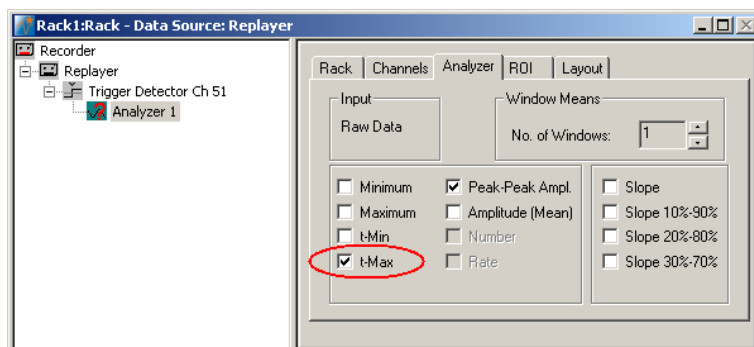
Rack1:Rack - Data Source: Replayer

Recorder
Replayer
Trigger Detector Ch 51
Analyzer 1

Rack | Channels | Analyzer | ROI | Layout

Input
Raw Data

Window Means
No. of Windows: 1

Minimum
Maximum
t-Min
t-Max

Peak-Peak Ampl.
Amplitude (Mean)
Number
Rate

Slope
Slope 10%-90%
Slope 20%-80%
Slope 30%-70%